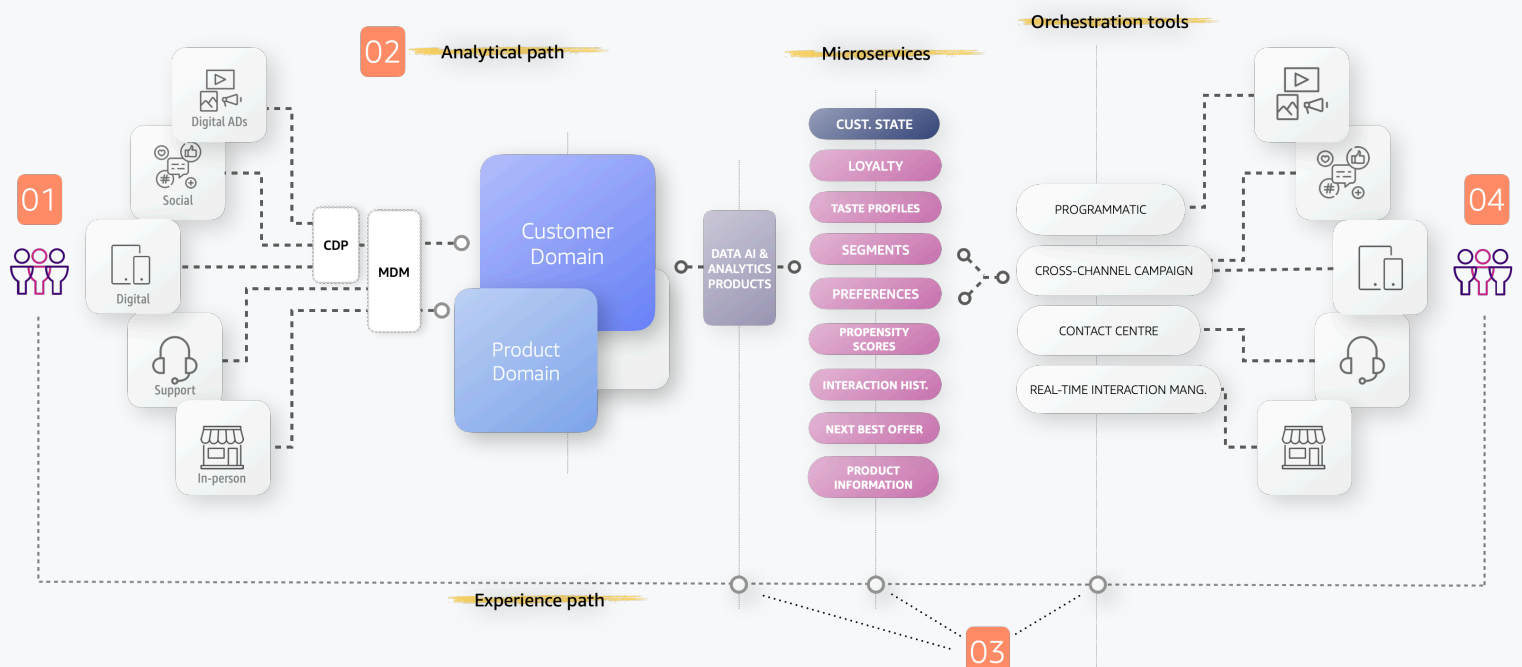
Orchestration tools

02 Analytical path

Microservices

Digital ADs

Social

01

Digital

Support

In-person

CDP

MDM

Customer Domain

Product Domain

DATA AI & ANALYTICS PRODUCTS

CUST. STATE
LOYALTY
TASTE PROFILES
SEGMENTS
PREFERENCES
PROPENSITY SCORES
INTERACTION HIST.
NEXT BEST OFFER
PRODUCT INFORMATION

PROGRAMMATIC
CROSS-CHANNEL CAMPAIGN
CONTACT CENTRE
REAL-TIME INTERACTION MANG.

04

Experience path

03